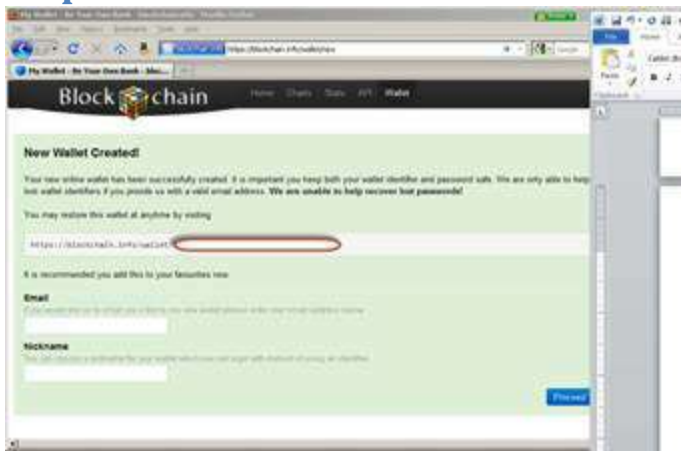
My Wallet - Be Your Own Bank - Blockchain.info - Mozilla Firefox

https://blockchain.info/wallet/new

My Wallet - Be Your Own Bank - Bloc...

Block chain

Home Charts Stats API Wallet

New Wallet Created!

Your new online wallet has been successfully created. It is important you keep both your wallet identifier and password safe. We are only able to help lost wallet identifiers if you provide us with a valid email address. We are unable to help recover lost passwords!

You may restore this wallet at anytime by visiting

https://blockchain.info/wallet/

It is recommended you add this to your favourites now.

Email

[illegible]

Nickname

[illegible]

Proceed

File Home Paste Calibri (B